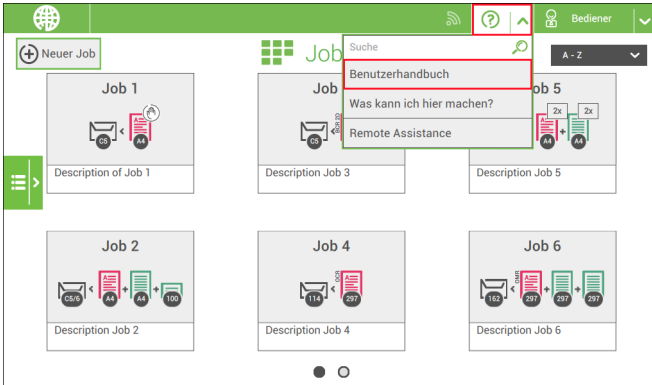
Bediener

Neuer Job

Job

Suche

Benutzerhandbuch

Was kann ich hier machen?

Remote Assistance

A - Z

Job 1

C5 A4

Description of Job 1

Job 3

C5

Description Job 3

Job 5

2x 2x

A4 A4

Description Job 5

Job 2

C5/6 A4 A4 100

Description Job 2

Job 4

114 297

Description Job 4

Job 6

162 297 297 297

Description Job 6